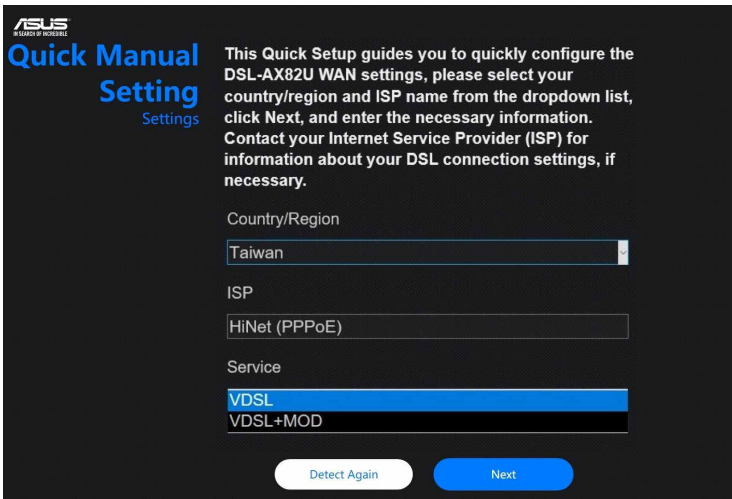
ASUS
IN SEARCH OF INCREDIBLE

Quick Manual Setting
Settings

This Quick Setup guides you to quickly configure the DSL-AX82U WAN settings, please select your country/region and ISP name from the dropdown list, click Next, and enter the necessary information. Contact your Internet Service Provider (ISP) for information about your DSL connection settings, if necessary.

Country/Region

Taiwan

ISP

HiNet (PPPoE)

Service

VDSL
VDSL+MOD

Detect Again

Next